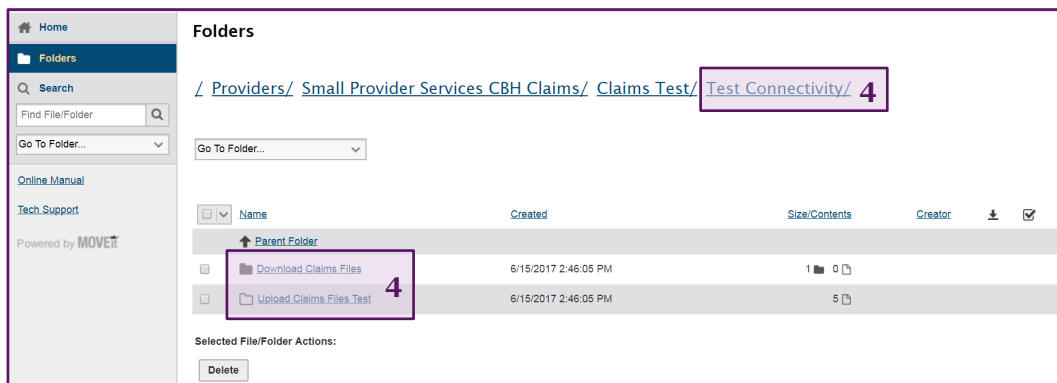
Home

Folders

Search

Find File/Folder

Go To Folder...

Online Manual

Tech Support

Powered by MOVEit

Folders

/ Providers/ Small Provider Services CBH Claims/ Claims Test/ Test Connectivity/ 4

Go To Folder...

| | Name | Created | Size/Contents | Creator | | |
|---|---|---|---|---|---|---|
| | Parent Folder | | | | | |
| | Download Claims Files | 6/15/2017 2:46:05 PM | 1 0 | | | |
| | Upload Claims Files Test | 6/15/2017 2:46:05 PM | 5 | | | |

4

Selected File/Folder Actions:

Delete